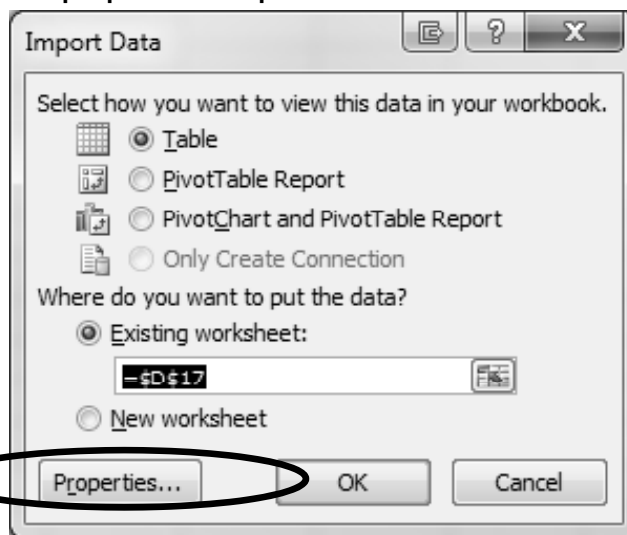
Import Data

?

X

Select how you want to view this data in your workbook.

Table

PivotTable Report

PivotChart and PivotTable Report

Only Create Connection

Where do you want to put the data?

Existing worksheet:

=$D$17

New worksheet

Properties...

OK

Cancel